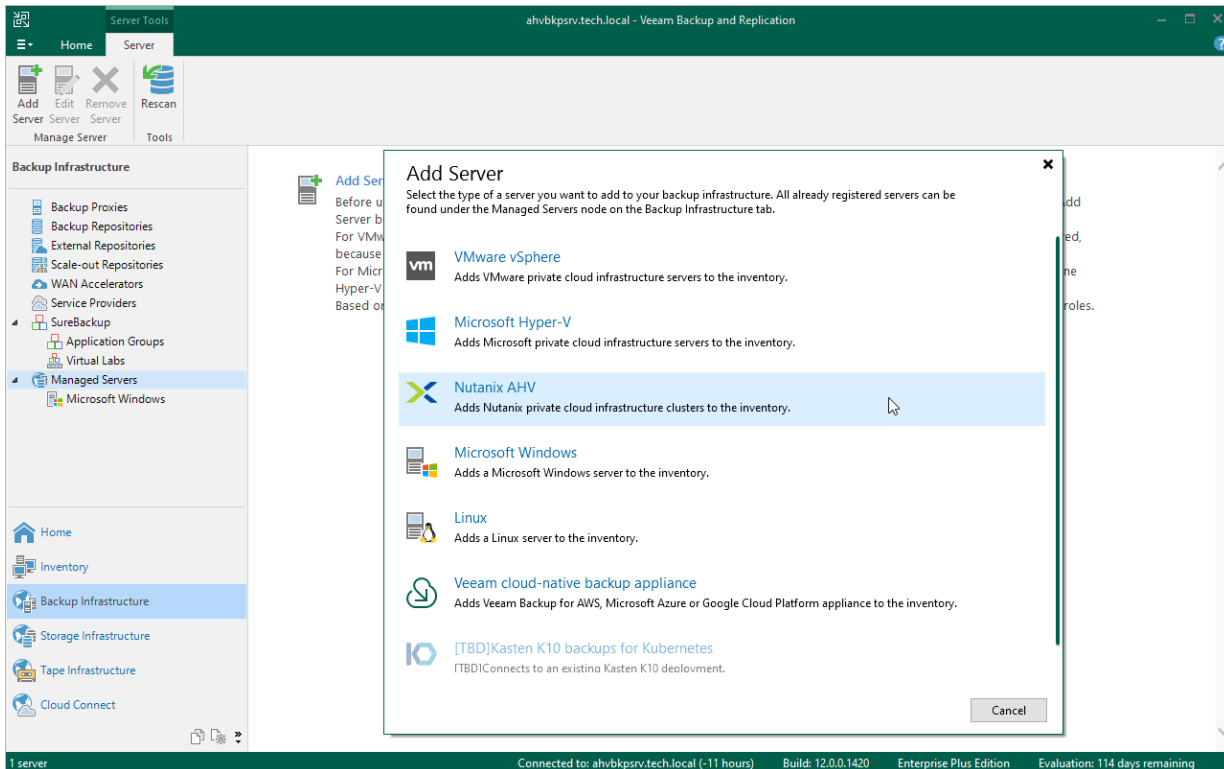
Server Tools

ahvbkpsrv.tech.local - Veeam Backup and Replication

Home
Server

Add Server
Edit Server
Remove Server
Rescan
Manage Server
Tools

Backup Infrastructure

Backup Proxies
Backup Repositories
External Repositories
Scale-out Repositories
WAN Accelerators
Service Providers
SureBackup
Application Groups
Virtual Labs
Managed Servers
Microsoft Windows

Home
Inventory
Backup Infrastructure
Storage Infrastructure
Tape Infrastructure
Cloud Connect

Add Ser
Before u
Server b
For VMw
because
For Micr
Hyper-V
Based or

dd
ed,
ne
roles.

Add Server
Select the type of a server you want to add to your backup infrastructure. All already registered servers can be found under the Managed Servers node on the Backup Infrastructure tab.

vm
VMware vSphere
Adds VMware private cloud infrastructure servers to the inventory.

Microsoft Hyper-V
Adds Microsoft private cloud infrastructure servers to the inventory.

Nutanix AHV
Adds Nutanix private cloud infrastructure clusters to the inventory.

Microsoft Windows
Adds a Microsoft Windows server to the inventory.

Linux
Adds a Linux server to the inventory.

Veeam cloud-native backup appliance
Adds Veeam Backup for AWS, Microsoft Azure or Google Cloud Platform appliance to the inventory.

[TBD]Kasten K10 backups for Kubernetes
[TBD]Connects to an existing Kasten K10 deployment.

Cancel

1 server
Connected to: ahvbkpsrv.tech.local (-11 hours)
Build: 12.0.0.1420
Enterprise Plus Edition
Evaluation: 114 days remaining